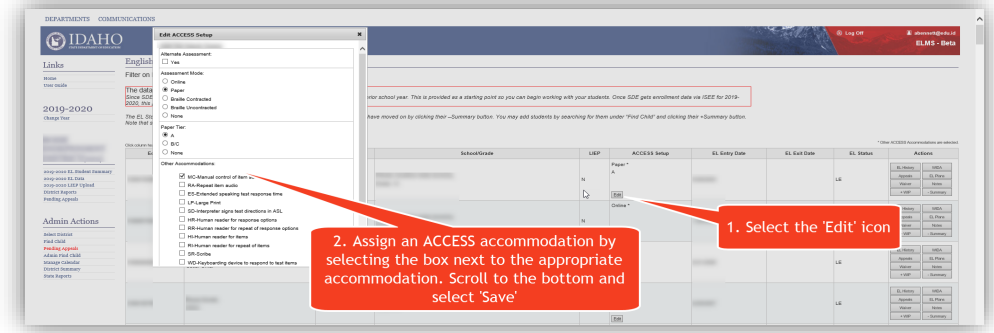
DEPARTMENTS COMMUNICATIONS

IDAHO

Log Off

ELMS - Beta

Links

Home
User Guide

2019-2020

Change Year

2019-2020 EL Student Summary
2019-2020 EL Data
2019-2020 LIEP Upload
District Reports
Pending Appeals

Admin Actions

Select District
Find Child
Pending Appeals
Admin Find Child
Manage Calendar
District Summary
State Reports

English

Filter on

The data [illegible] prior school year. This is provided as a starting point so you can begin working with your students. Once SDE gets enrollment data via ISEE for 2019-2020, this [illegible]

The EL St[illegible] have moved on by clicking their +Summary button. You may add students by searching for them under "Find Child" and clicking their +Summary button. Note that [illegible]

* Other ACCESS Accommodations are selected

| School/Grade | LIEP | ACCESS Setup | EL Entry Date | EL Exit Date | EL Status | Actions |
|---|---|---|---|---|---|---|
| | N | Paper * A Edit | | | LE | EL History WIDA Appeals EL Plans Waiver Notes + WIF - Summary |
| | N | Online * | | | LE | EL History WIDA Appeals EL Plans Waiver Notes + WIF - Summary |
| | | | | | | EL History WIDA Appeals EL Plans Waiver Notes + WIF - Summary |
| | | Edit | | | LE | EL History WIDA Appeals EL Plans Waiver Notes + WIF - Summary |

Edit ACCESS Setup

Alternate Assessment:
☐ Yes

Assessment Mode:
○ Online
● Paper
○ Braille Contracted
○ Braille Uncontracted
○ None

Paper Tier:
● A
○ B/C
○ None

Other Accommodations:
☑ MC-Manual control of item audio
☐ RA-Repeat item audio
☐ ES-Extended speaking test response time
☐ LP-Large Print
☐ SD-Interpreter signs test directions in ASL
☐ HR-Human reader for response options
☐ RR-Human reader for repeat of response options
☐ HI-Human reader for items
☐ RI-Human reader for repeat of items
☐ SR-Scribe
☐ WD-Keyboarding device to respond to test items

1. Select the 'Edit' icon

2. Assign an ACCESS accommodation by selecting the box next to the appropriate accommodation. Scroll to the bottom and select 'Save'